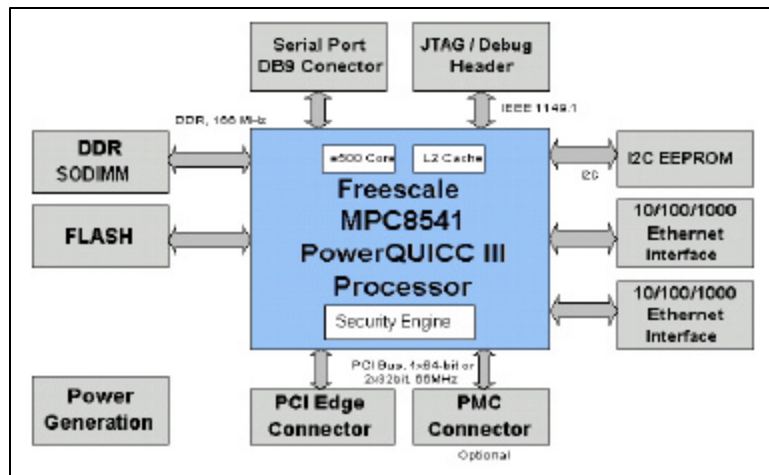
Serial Port DB9 Conector

JTAG / Debug Header

DDR, 166 MHz

IEEE 1149.1

DDR SODIMM

e500 Core

L2 Cache

I2C EEPROM

I2C

Freescale MPC8541 PowerQUICC III Processor

FLASH

10/100/1000 Ethernet Interface

10/100/1000 Ethernet Interface

Security Engine

PCI Bus, 1x64-bit or 2x32bit 66MHz

Power Generation

PCI Edge Connector

PMC Connector

Optional